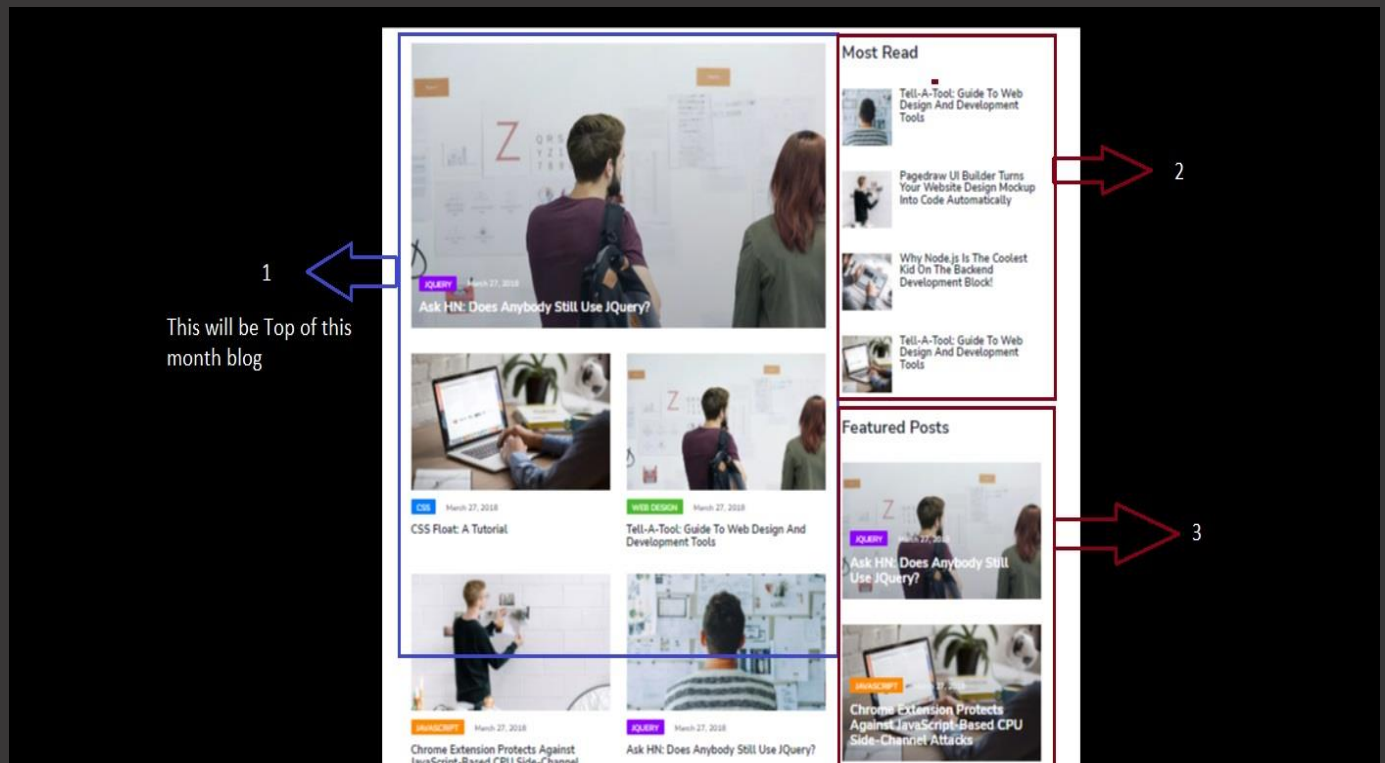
JQUERY March 27, 2018

Ask HN: Does Anybody Still Use JQuery?

CSS March 27, 2018

CSS Float: A Tutorial

WEB DESIGN March 27, 2018

Tell-A-Tool: Guide To Web Design And Development Tools

JAVASCRIPT March 27, 2018

Chrome Extension Protects Against JavaScript-Based CPU Side-Channel

JQUERY March 27, 2018

Ask HN: Does Anybody Still Use JQuery?

1

This will be Top of this month blog

Most Read

Tell-A-Tool: Guide To Web Design And Development Tools

Pagedraw UI Builder Turns Your Website Design Mockup Into Code Automatically

Why Node.js Is The Coolest Kid On The Backend Development Block!

Tell-A-Tool: Guide To Web Design And Development Tools

2

Featured Posts

JQUERY March 27, 2018

Ask HN: Does Anybody Still Use JQuery?

JAVASCRIPT

Chrome Extension Protects Against JavaScript-Based CPU Side-Channel Attacks

3